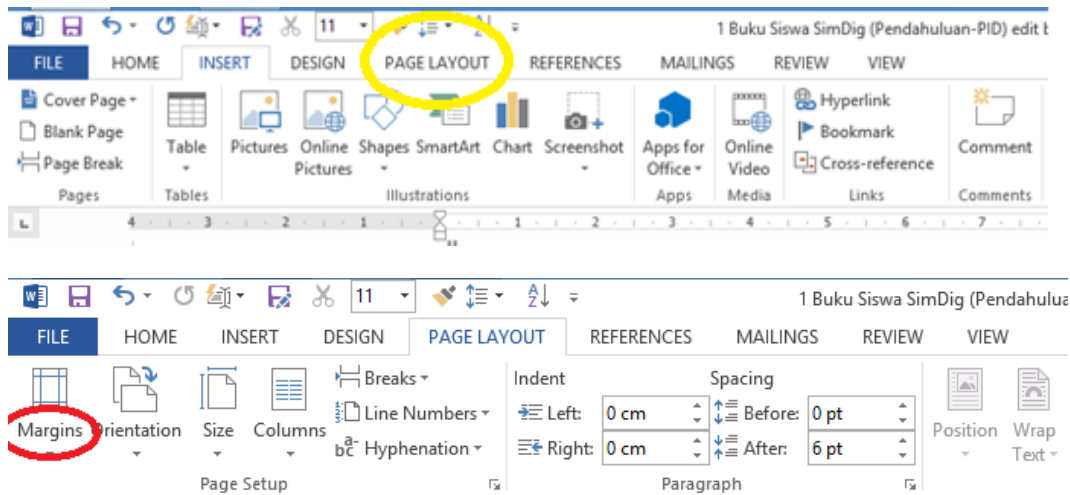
11

1 Buku Siswa SimDig (Pendahuluan-PID) edit b

FILE HOME INSERT DESIGN PAGE LAYOUT REFERENCES MAILINGS REVIEW VIEW

Cover Page
Blank Page
Page Break
Pages

Table
Tables

Pictures Online Pictures Shapes SmartArt Chart Screenshot
Illustrations

Apps for Office
Apps

Online Video
Media

Hyperlink
Bookmark
Cross-reference
Links

Comment
Comments

4 · 3 · 2 · 1 · 1 · 2 · 3 · 4 · 5 · 6 · 7

11

1 Buku Siswa SimDig (Pendahulua

FILE HOME INSERT DESIGN PAGE LAYOUT REFERENCES MAILINGS REVIEW VIEW

Margins Orientation Size Columns
Breaks
Line Numbers
Hyphenation
Page Setup

Indent
Left: 0 cm
Right: 0 cm

Spacing
Before: 0 pt
After: 6 pt
Paragraph

Position Wrap Text